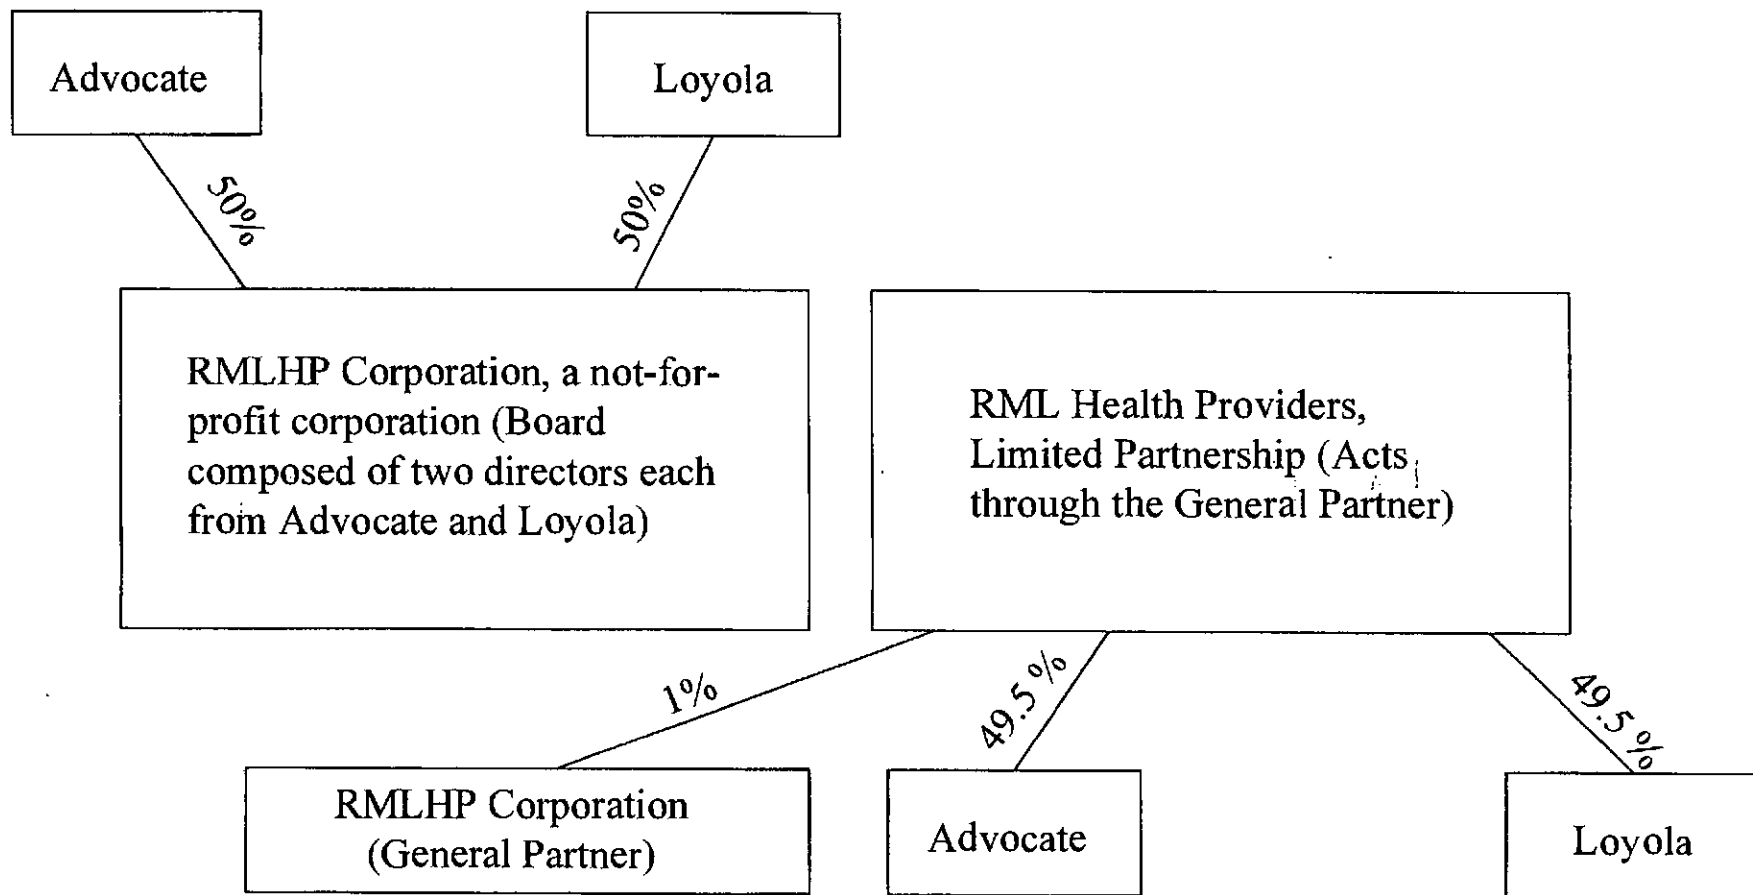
Advocate

Loyola

50%

50%

RMLHP Corporation, a not-for-profit corporation (Board composed of two directors each from Advocate and Loyola)

RML Health Providers, Limited Partnership (Acts through the General Partner)

1%

49.5 %

49.5 %

RMLHP Corporation (General Partner)

Advocate

Loyola